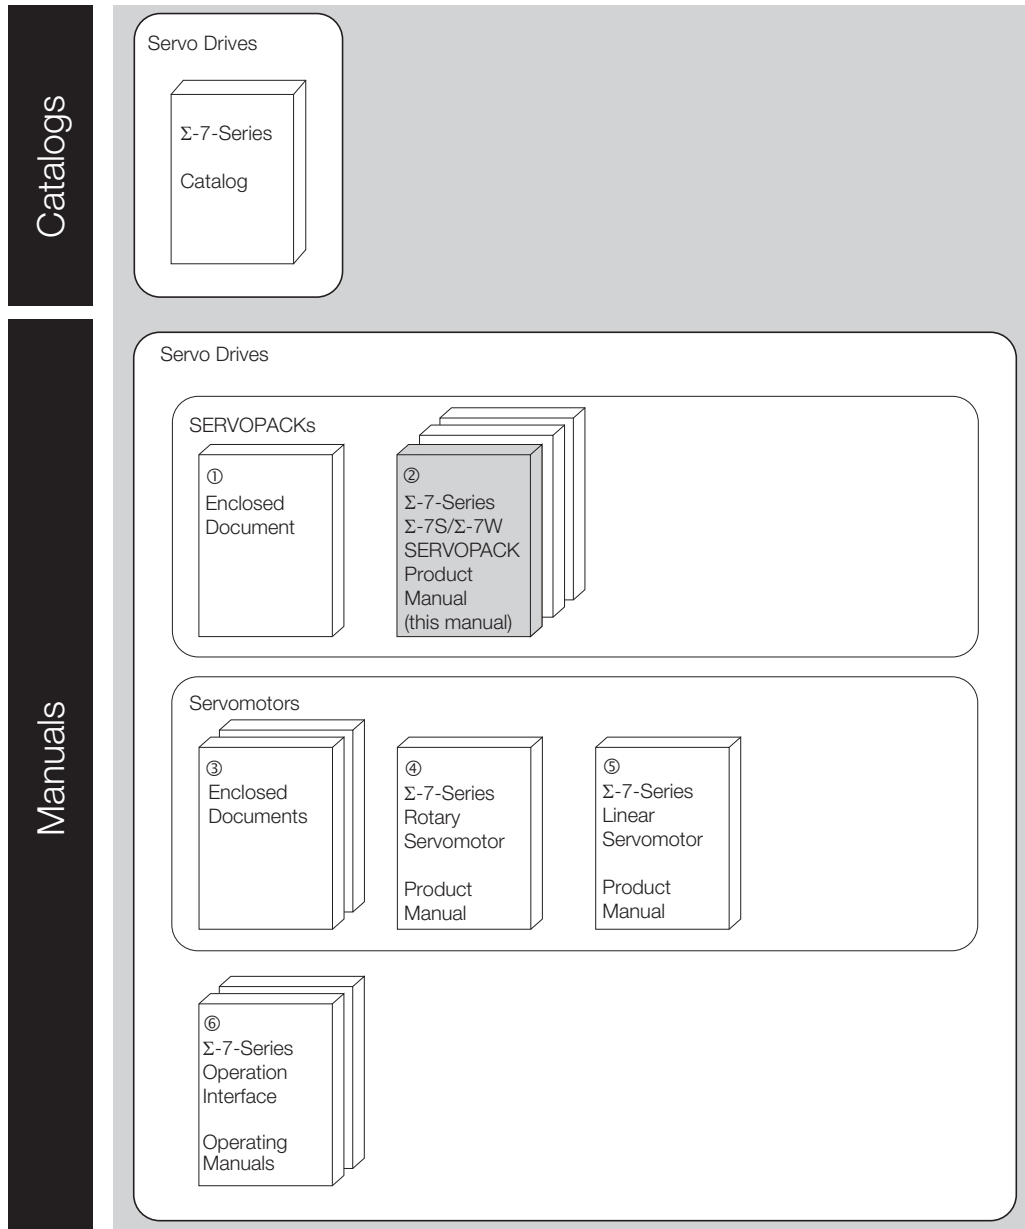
Catalogs

Servo Drives

Σ-7-Series Catalog

Manuals

Servo Drives

SERVOPACKs

① Enclosed Document

② Σ-7-Series Σ-7S/Σ-7W SERVOPACK Product Manual (this manual)

Servomotors

③ Enclosed Documents

④ Σ-7-Series Rotary Servomotor Product Manual

⑤ Σ-7-Series Linear Servomotor Product Manual

⑥ Σ-7-Series Operation Interface Operating Manuals